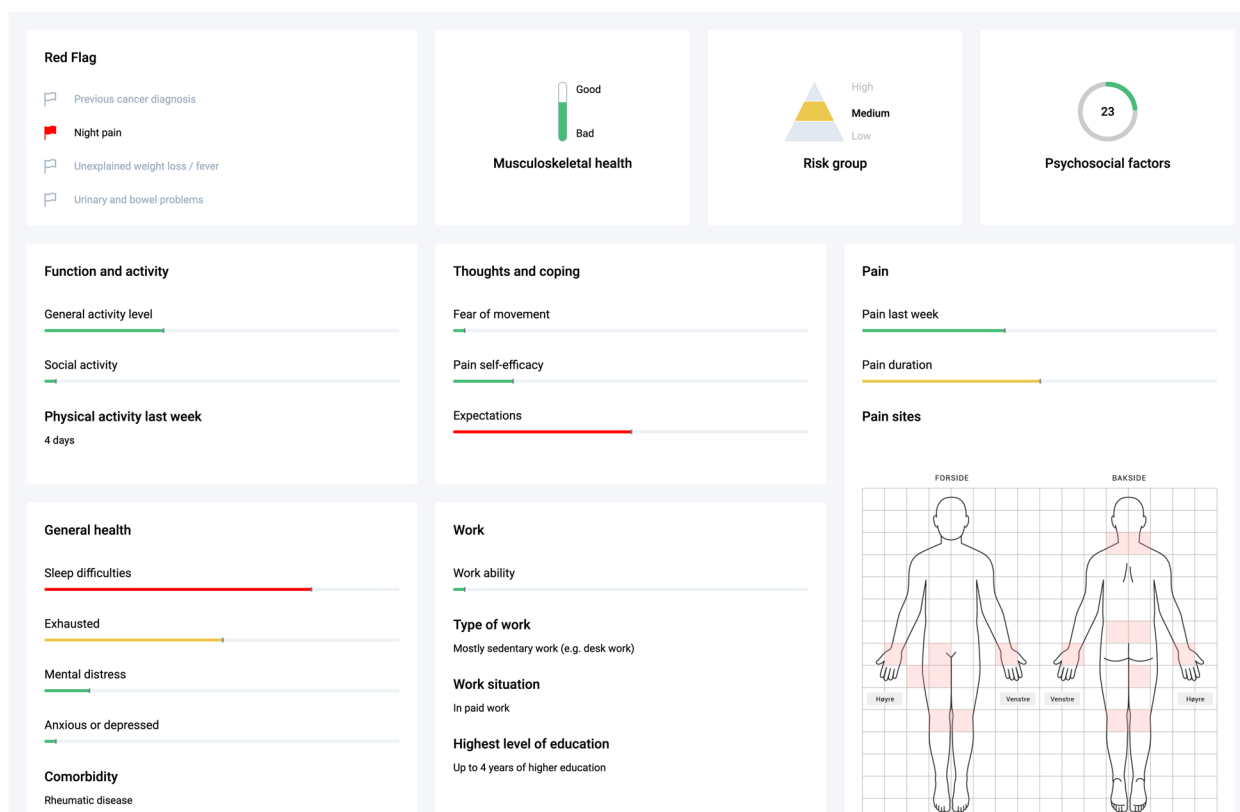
Red Flag

Previous cancer diagnosis

Night pain

Unexplained weight loss / fever

Urinary and bowel problems

Good

Bad

Musculoskeletal health

High

Medium

Low

Risk group

23

Psychosocial factors

Function and activity

General activity level

Social activity

Physical activity last week

4 days

Thoughts and coping

Fear of movement

Pain self-efficacy

Expectations

Pain

Pain last week

Pain duration

Pain sites

FORSIDE

BAKSIDE

Høyre

Venstre

Venstre

Høyre

General health

Sleep difficulties

Exhausted

Mental distress

Anxious or depressed

Comorbidity

Rheumatic disease

Work

Work ability

Type of work

Mostly sedentary work (e.g. desk work)

Work situation

In paid work

Highest level of education

Up to 4 years of higher education